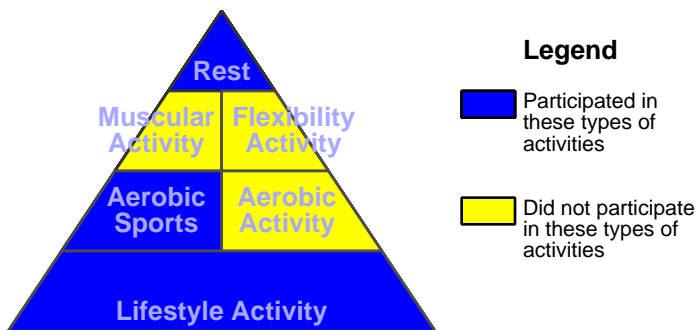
Rest

Muscular Activity

Flexibility Activity

Aerobic Sports

Aerobic Activity

Lifestyle Activity

Legend

Participated in these types of activities

Did not participate in these types of activities